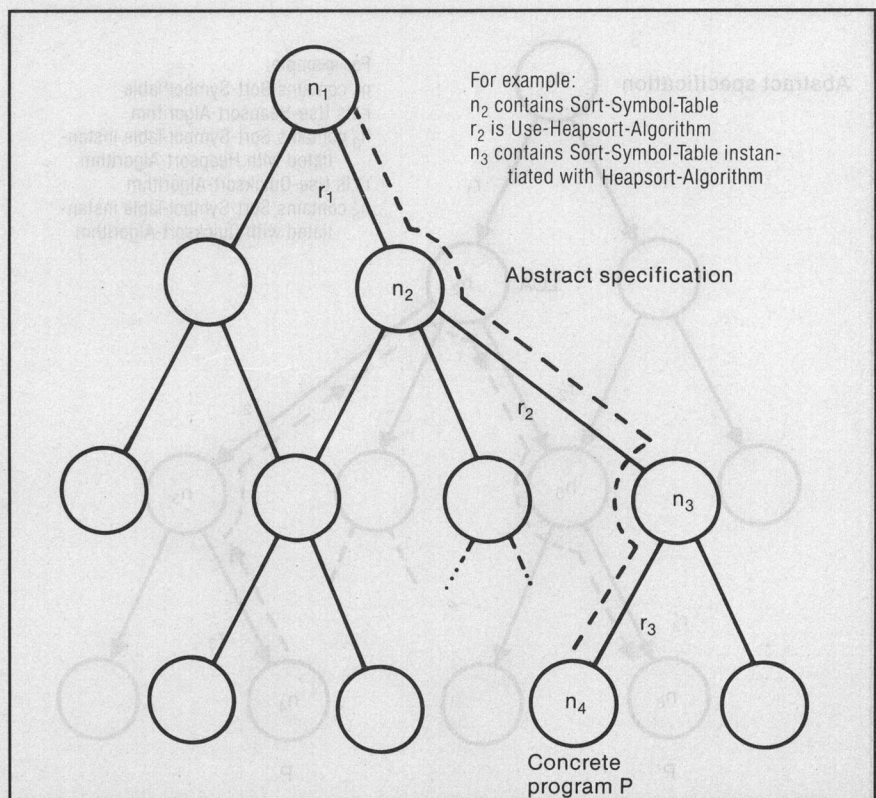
For example:
$n_2$ contains Sort-Symbol-Table
$r_2$ is Use-Heapsort-Algorithm
$n_3$ contains Sort-Symbol-Table instantiated with Heapsort-Algorithm

$n_1$

$r_1$

$n_2$

Abstract specification

$r_2$

$n_3$

$r_3$

$n_4$

Concrete program P